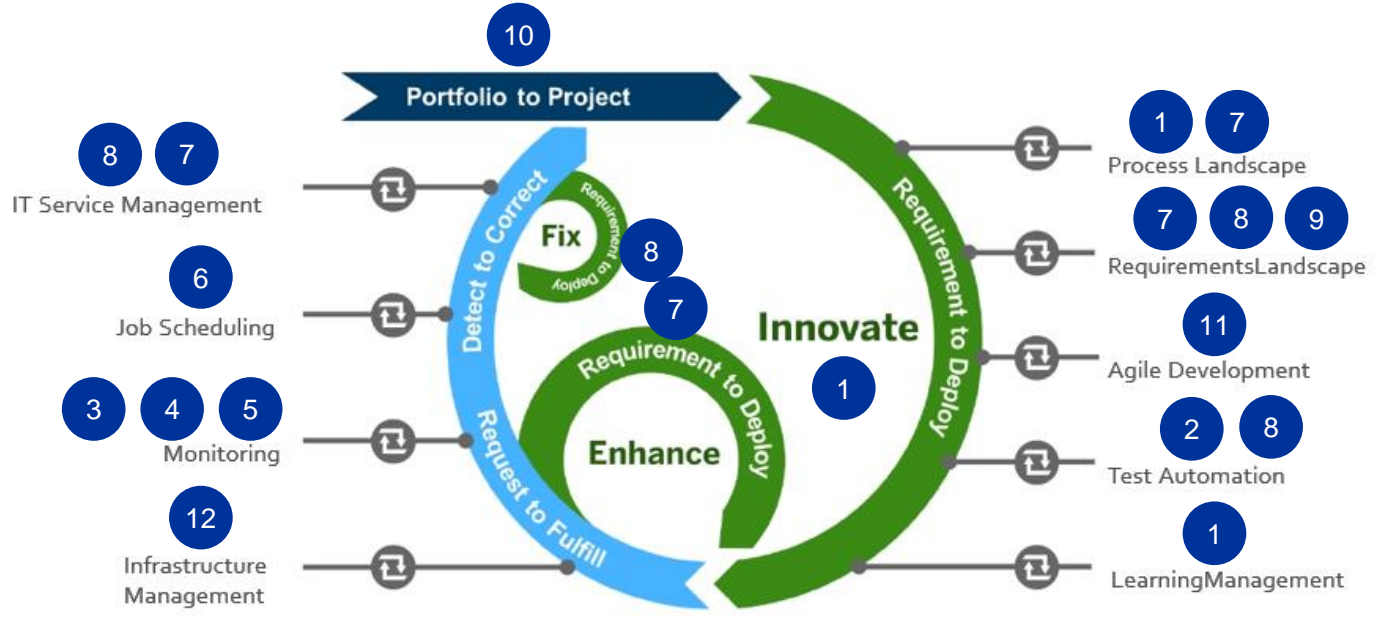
10

Portfolio to Project

8 7
IT Service Management

6
Job Scheduling

3 4 5
Monitoring

12
Infrastructure Management

Detect to Correct

Request to Fulfill

Fix

Requirement to Deploy

8

7

Requirement to Deploy

Enhance

Innovate

1

Requirement to Deploy

1 7
Process Landscape

7 8 9
RequirementsLandscape

11
Agile Development

2 8
Test Automation

1
LearningManagement